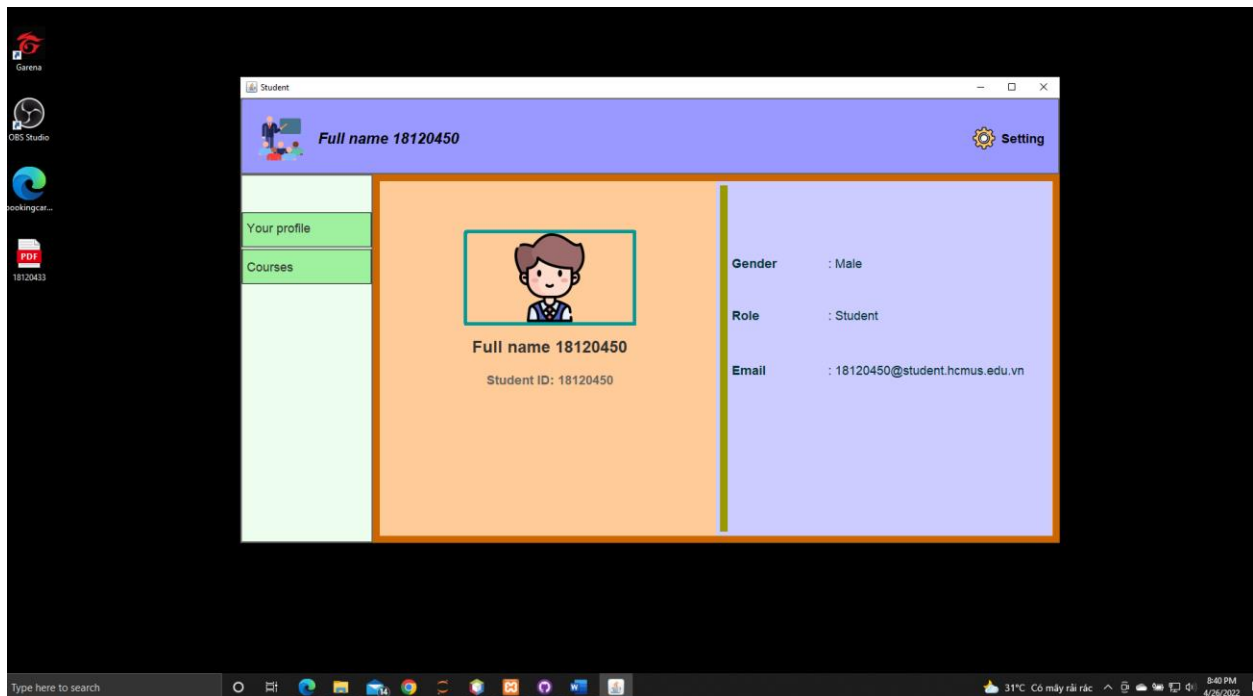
Garena

OBS Studio

pookingcar...

PDF
18120433

Student

Full name 18120450

Setting

Your profile

Courses

Full name 18120450

Student ID: 18120450

Gender : Male

Role : Student

Email : 18120450@student.hcmus.edu.vn

Type here to search

31°C Có mây rải rác

8:40 PM
4/26/2022